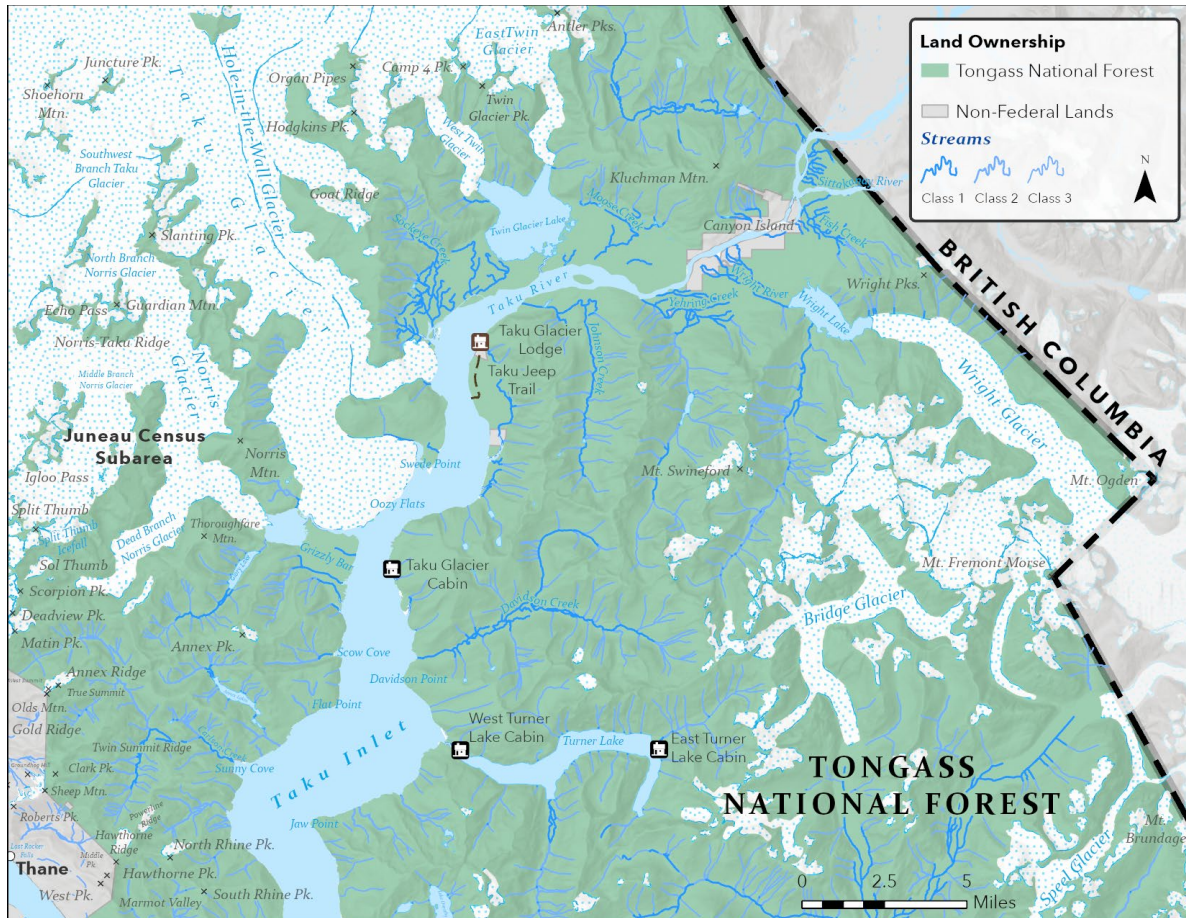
Land Ownership
Tongass National Forest
Non-Federal Lands
Streams
Class 1 Class 2 Class 3
N

BRITISH COLUMBIA

TONGASS NATIONAL FOREST

Juneau Census Subarea

Antler Pks.
EastTwin Glacier
Juncture Pk.
Camp 4 Pk.
Organ Pipes
Twin Glacier Pk.
Shoehorn Mtn.
Hole-in-the-Wall Glacier
Taku Glacier
Hodgkins Pk.
West Twin Glacier
Southwest Branch Taku Glacier
Kluchman Mtn.
Goat Ridge
Twin Glacier Lake
Moose Creek
Sittakanay River
Slantina Pk.
Canyon Island
Flat Creek
North Branch Norris Glacier
Taku River
Wright River
Wright Pks.
Guardian Mtn.
Yehring Creek
Echo Pass
Wright Lake
Norris-Taku Ridge
Taku Glacier Lodge
Taku Jeep Trail
Johnson Creek
Norris Glacier
Middle Branch Norris Glacier
Wright Glacier
Norris Mtn.
Swede Point
Mt. Swineford
Igloo Pass
Mt. Ogden
Oozy Flats
Split Thumb
Split Thumb Icefall
Dead Branch Norris Glacier
Thoroughfare Mtn.
Sol Thumb
Grizzly Bar
Taku Glacier Cabin
Mt. Fremont Morse
Scorpion Pk.
Deadview Pk.
Davidson Creek
Bridge Glacier
Matin Pk.
Annex Pk.
Scow Cove
Annex Ridge
True Summit
Davidson Point
Olds Mtn.
Flat Point
Gold Ridge
West Turner Lake Cabin
Turner Lake
East Turner Lake Cabin
Twin Summit Ridge
Clark Pk.
Sunny Cove
Taku Inlet
Sheep Mtn.
Powerline Ridge
Roberts Pk.
Hawthorne Ridge
Jaw Point
North Rhine Pk.
Middle Pk.
Thane
Hawthorne Pk.
Mt. Brundage
West Pk.
South Rhine Pk.
Marmot Valley
Speel Glacier
0 2.5 5 Miles